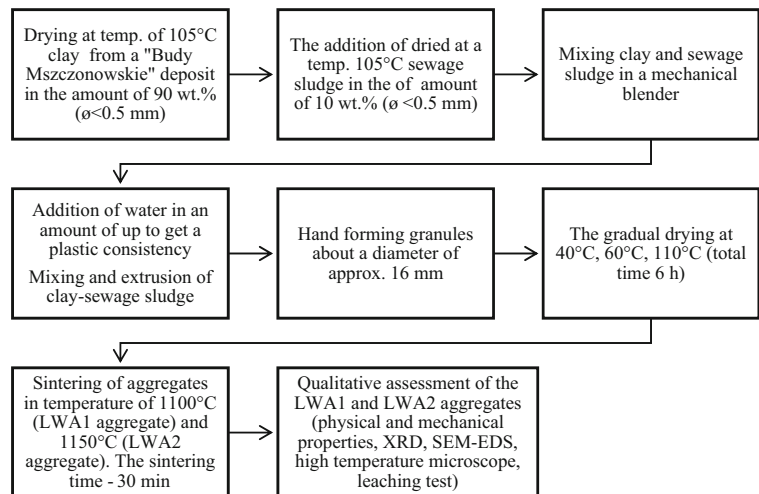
Drying at temp. of 105°C clay from a "Budy Mszczonowskie" deposit in the amount of 90 wt.% (ø<0.5 mm)

The addition of dried at a temp. 105°C sewage sludge in the of amount of 10 wt.% (ø <0.5 mm)

Mixing clay and sewage sludge in a mechanical blender

Addition of water in an amount of up to get a plastic consistency

Mixing and extrusion of clay-sewage sludge

Hand forming granules about a diameter of approx. 16 mm

The gradual drying at 40°C, 60°C, 110°C (total time 6 h)

Sintering of aggregates in temperature of 1100°C (LWA1 aggregate) and 1150°C (LWA2 aggregate). The sintering time - 30 min

Qualitative assessment of the LWA1 and LWA2 aggregates (physical and mechanical properties, XRD, SEM-EDS, high temperature microscope, leaching test)